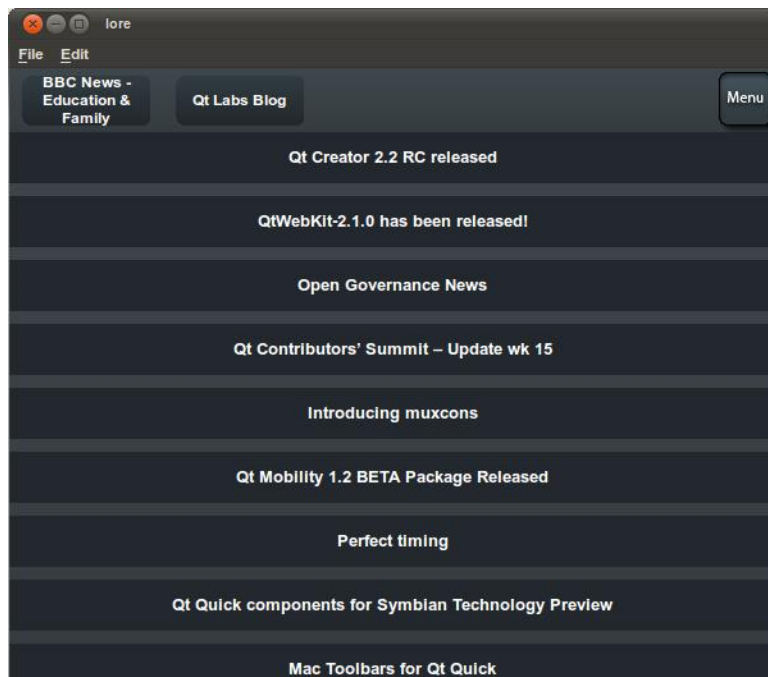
lore

File Edit

BBC News - Education & Family

Qt Labs Blog

Menu

Qt Creator 2.2 RC released

QtWebKit-2.1.0 has been released!

Open Governance News

Qt Contributors' Summit – Update wk 15

Introducing muxcons

Qt Mobility 1.2 BETA Package Released

Perfect timing

Qt Quick components for Symbian Technology Preview

Mac Toolbars for Qt Quick